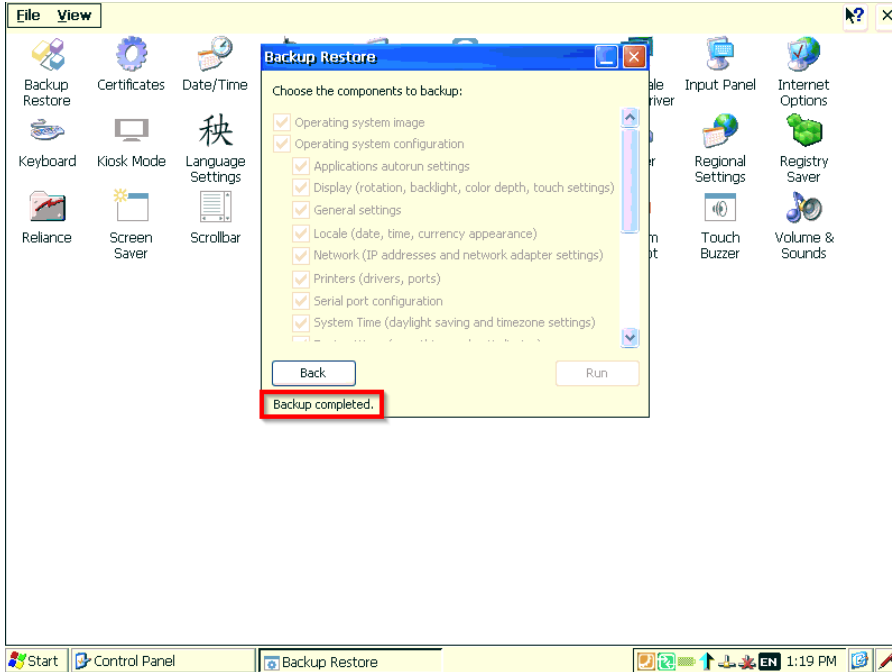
File View

Backup Restore
Certificates
Date/Time
Keyboard
Kiosk Mode
Language Settings
Reliance
Screen Saver
Scrollbar
ale river
Input Panel
Internet Options
r
Regional Settings
Registry Saver
m ot
Touch Buzzer
Volume & Sounds

Backup Restore

Choose the components to backup:

Operating system image
Operating system configuration
Applications autorun settings
Display (rotation, backlight, color depth, touch settings)
General settings
Locale (date, time, currency appearance)
Network (IP addresses and network adapter settings)
Printers (drivers, ports)
Serial port configuration
System Time (daylight saving and timezone settings)
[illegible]

Back
Run

Backup completed.

Start
Control Panel
Backup Restore
EN 1:19 PM